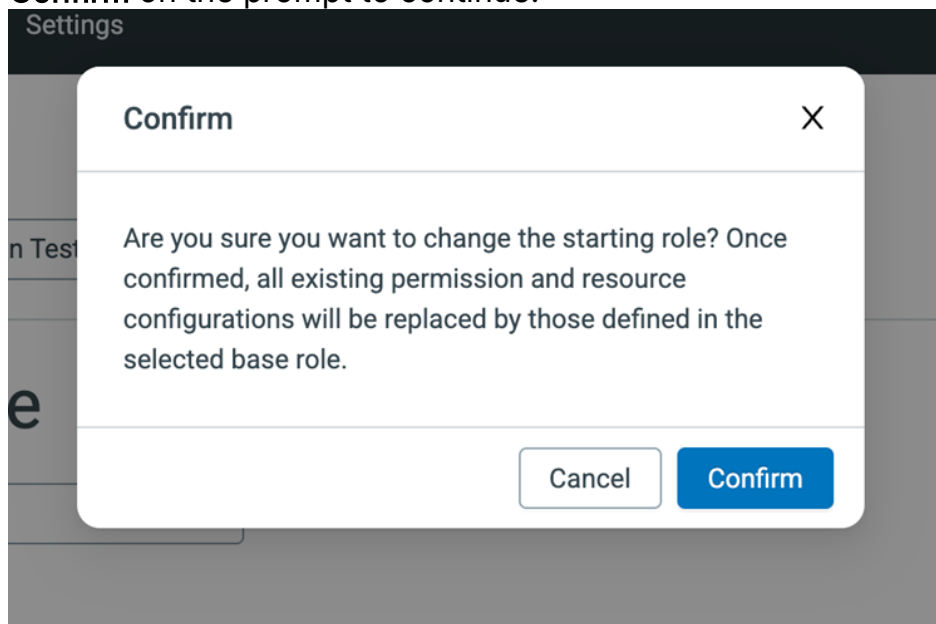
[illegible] on the prompt to continue.

Settings

Confirm

X

n Test

Are you sure you want to change the starting role? Once confirmed, all existing permission and resource configurations will be replaced by those defined in the selected base role.

e

Cancel

Confirm